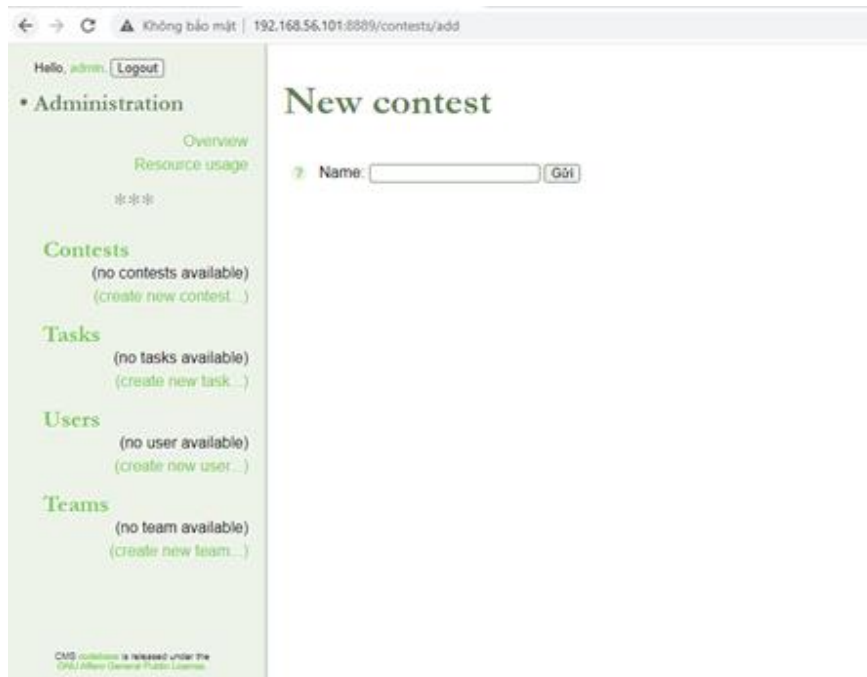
Không bảo mật | 192.168.56.101:8889/contests/add

Hello, admin. Logout

• Administration

Overview
Resource usage

\*\*\*

Contests
(no contests available)
(create new contest...)

Tasks
(no tasks available)
(create new task...)

Users
(no user available)
(create new user...)

Teams
(no team available)
(create new team...)

CMS codebase is released under the GNU Affero General Public License.

New contest

? Name: Gửi